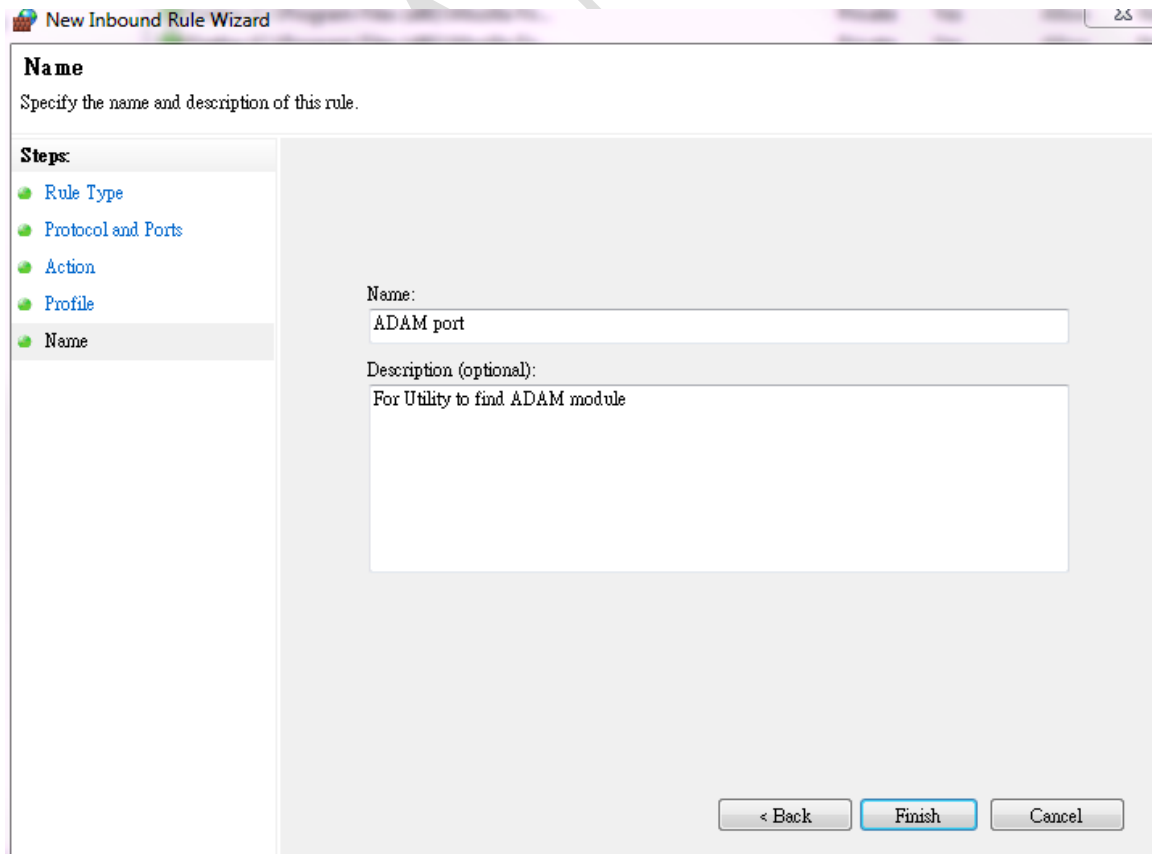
New Inbound Rule Wizard

Name

Specify the name and description of this rule.

Steps:

Rule Type

Protocol and Ports

Action

Profile

Name

Name:

ADAM port

Description (optional):

For Utility to find ADAM module

< Back

Finish

Cancel